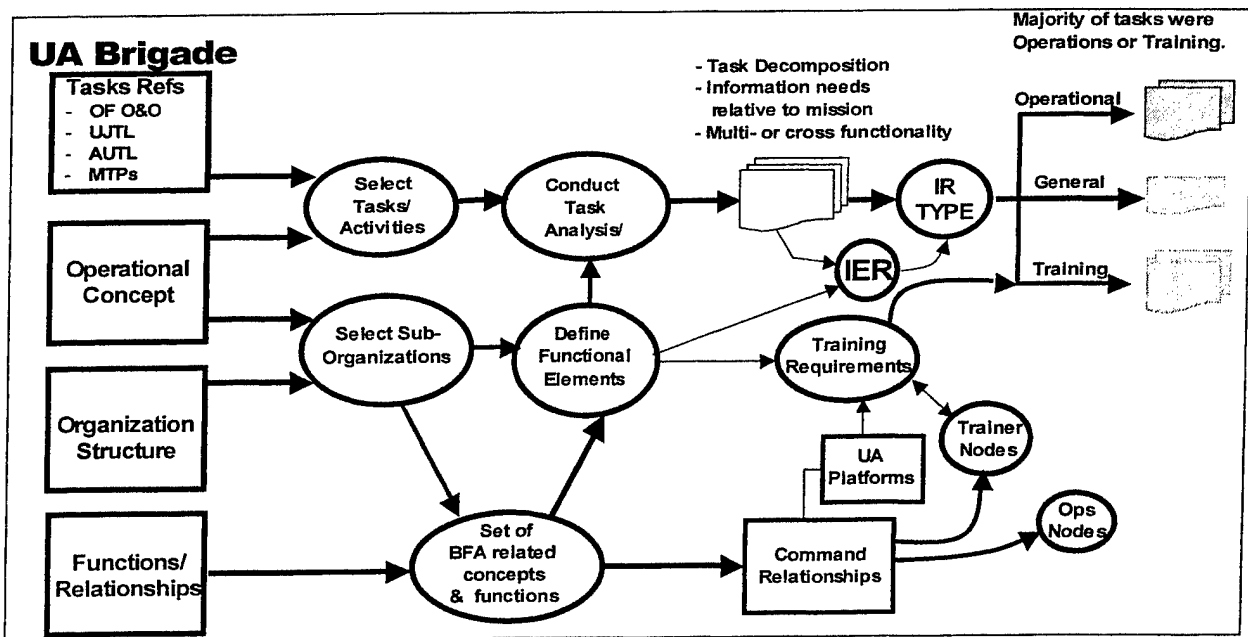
UA Brigade

Tasks Refs
- OF O&O
- UJTL
- AUTL
- MTPs

- Task Decomposition
- Information needs relative to mission
- Multi- or cross functionality

Majority of tasks were Operations or Training.

Operational

General

Training

Select Tasks/ Activities

Conduct Task Analysis/

IR TYPE

IER

Operational Concept

Select Sub-Organizations

Define Functional Elements

Training Requirements

Organization Structure

Trainer Nodes

UA Platforms

Functions/ Relationships

Set of BFA related concepts & functions

Command Relationships

Ops Nodes